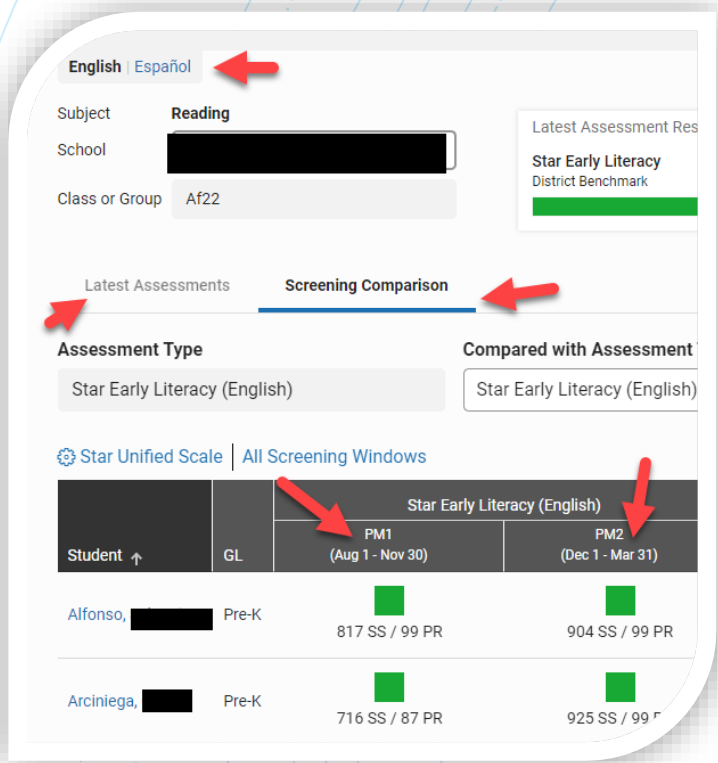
English | Español

Subject Reading

School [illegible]

Class or Group Af22

Latest Assessment Res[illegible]

Star Early Literacy
District Benchmark

Latest Assessments Screening Comparison

Assessment Type
Star Early Literacy (English)

Compared with Assessment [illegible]
Star Early Literacy (English)

Star Unified Scale | All Screening Windows

| Student ↑ | GL | Star Early Literacy (English) PM1 (Aug 1 - Nov 30) | PM2 (Dec 1 - Mar 31) |
|---|---|---|---|
| Alfonso, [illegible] | Pre-K | 817 SS / 99 PR | 904 SS / 99 PR |
| Arciniega, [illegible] | Pre-K | 716 SS / 87 PR | 925 SS / 99 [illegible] |